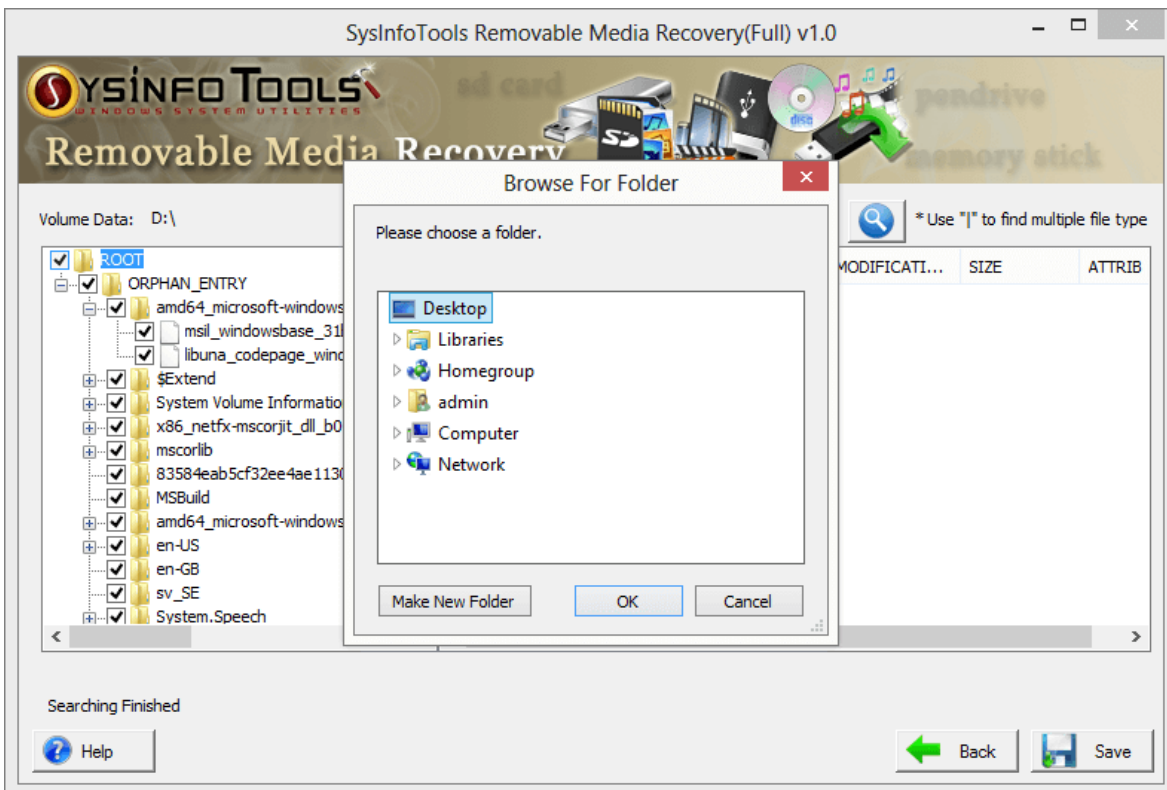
SysInfoTools Removable Media Recovery(Full) v1.0

SYSINFO TOOLS
WINDOWS SYSTEM UTILITIES
Removable Media Recovery
sd card
pendrive
memory stick
disc

Volume Data: D:\

* Use "|" to find multiple file type

ROOT
ORPHAN_ENTRY
amd64_microsoft-windows
msil_windowsbase_31
libuna_codepage_wind
$Extend
System Volume Informatio
x86_netfx-mscorjit_dll_b0
mscorlib
83584eab5cf32ee4ae113
MSBuild
amd64_microsoft-windows
en-US
en-GB
sv_SE
System.Speech

MODIFICATI... | SIZE | ATTRIB

Browse For Folder

Please choose a folder.

Desktop
Libraries
Homegroup
admin
Computer
Network

Make New Folder
OK
Cancel

Searching Finished

Help
Back
Save